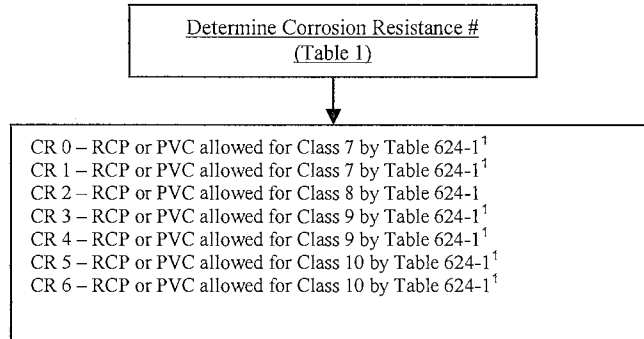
Determine Corrosion Resistance #
(Table 1)

CR 0 – RCP or PVC allowed for Class 7 by Table 624-1$^1$
CR 1 – RCP or PVC allowed for Class 7 by Table 624-1$^1$
CR 2 – RCP or PVC allowed for Class 8 by Table 624-1
CR 3 – RCP or PVC allowed for Class 9 by Table 624-1$^1$
CR 4 – RCP or PVC allowed for Class 9 by Table 624-1$^1$
CR 5 – RCP or PVC allowed for Class 10 by Table 624-1$^1$
CR 6 – RCP or PVC allowed for Class 10 by Table 624-1$^1$